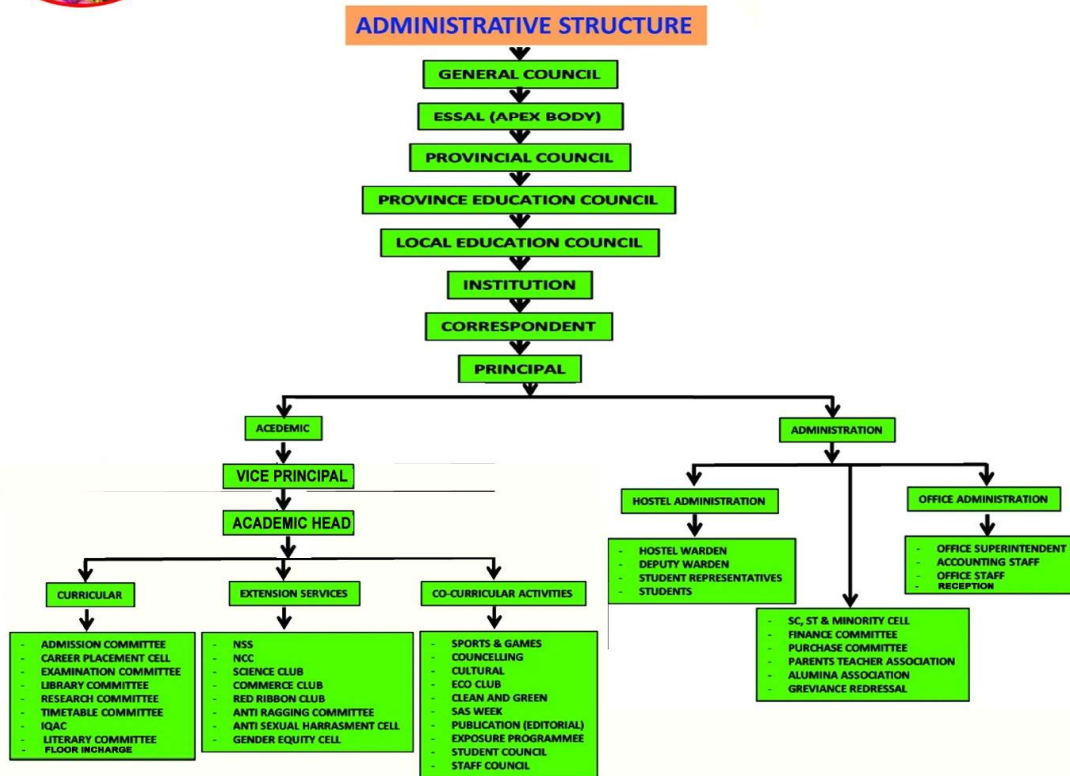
ADMINISTRATIVE STRUCTURE

GENERAL COUNCIL

ESSAL (APEX BODY)

PROVINCIAL COUNCIL

PROVINCE EDUCATION COUNCIL

LOCAL EDUCATION COUNCIL

INSTITUTION

CORRESPONDENT

PRINCIPAL

ACEDEMIC

VICE PRINCIPAL

ACADEMIC HEAD

CURRICULAR

- ADMISSION COMMITTEE
- CAREER PLACEMENT CELL
- EXAMINATION COMMITTEE
- LIBRARY COMMITTEE
- RESEARCH COMMITTEE
- TIMETABLE COMMITTEE
- IQAC
- LITERARY COMMITTEE
- FLOOR INCHARGE

EXTENSION SERVICES

- NSS
- NCC
- SCIENCE CLUB
- COMMERCE CLUB
- RED RIBBON CLUB
- ANTI RAGGING COMMITTEE
- ANTI SEXUAL HARRASMENT CELL
- GENDER EQUITY CELL

CO-CURRICULAR ACTIVITIES

- SPORTS & GAMES
- COUNCELLING
- CULTURAL
- ECO CLUB
- CLEAN AND GREEN
- SAS WEEK
- PUBLICATION (EDITORIAL)
- EXPOSURE PROGRAMMEE
- STUDENT COUNCIL
- STAFF COUNCIL

ADMINISTRATION

HOSTEL ADMINISTRATION

- HOSTEL WARDEN
- DEPUTY WARDEN
- STUDENT REPRESENTATIVES
- STUDENTS

- SC, ST & MINORITY CELL
- FINANCE COMMITTEE
- PURCHASE COMMITTEE
- PARENTS TEACHER ASSOCIATION
- ALUMINA ASSOCIATION
- GREVIANCE REDRESSAL

OFFICE ADMINISTRATION

- OFFICE SUPERINTENDENT
- ACCOUNTING STAFF
- OFFICE STAFF
- RECEPTION